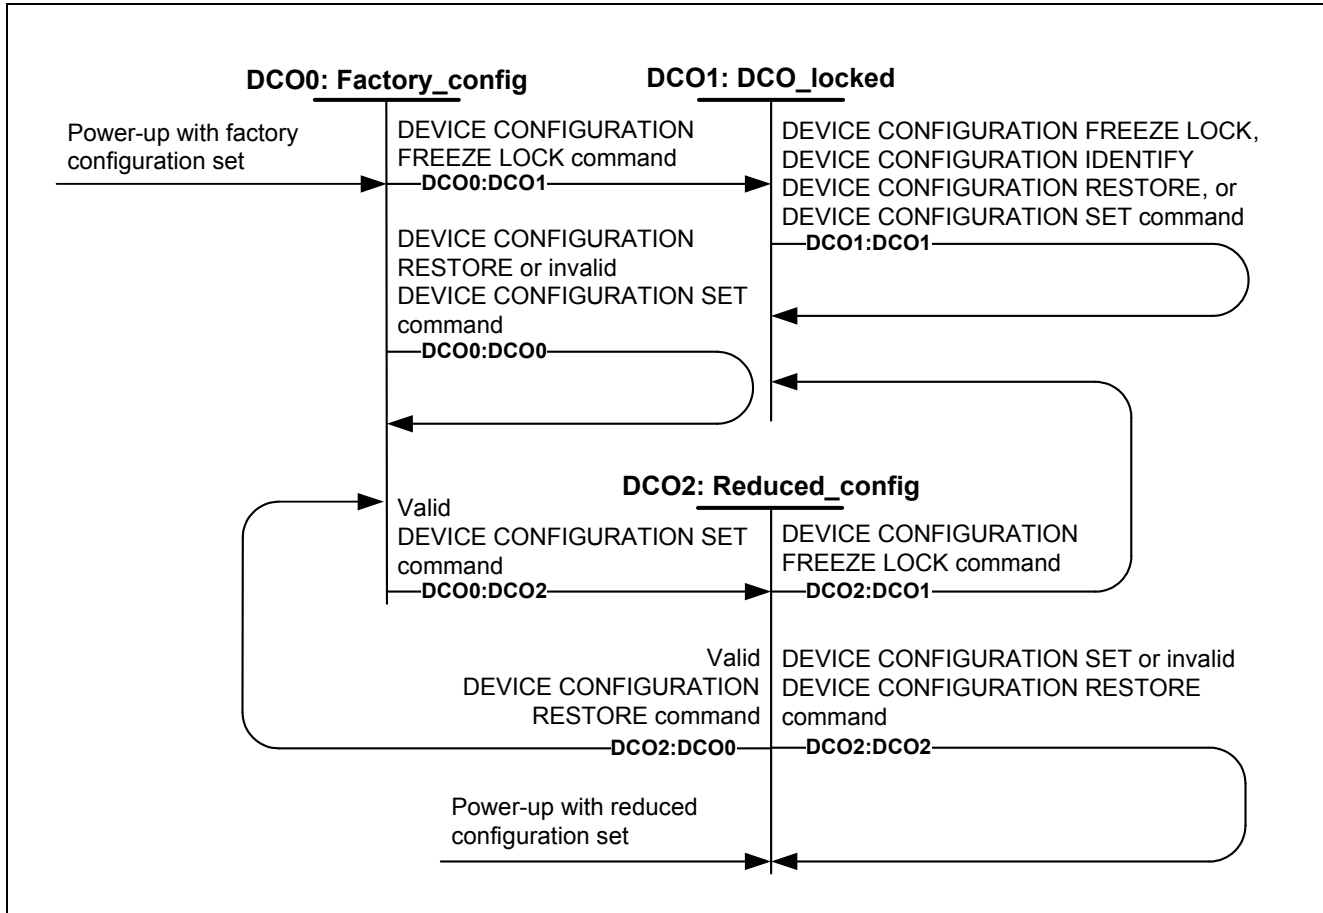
DCO0: Factory_config

DCO1: DCO_locked

Power-up with factory configuration set

DEVICE CONFIGURATION FREEZE LOCK command

DCO0:DCO1

DEVICE CONFIGURATION FREEZE LOCK, DEVICE CONFIGURATION IDENTIFY DEVICE CONFIGURATION RESTORE, or DEVICE CONFIGURATION SET command

DCO1:DCO1

DEVICE CONFIGURATION RESTORE or invalid DEVICE CONFIGURATION SET command

DCO0:DCO0

DCO2: Reduced_config

Valid DEVICE CONFIGURATION SET command

DCO0:DCO2

DEVICE CONFIGURATION FREEZE LOCK command

DCO2:DCO1

Valid DEVICE CONFIGURATION RESTORE command

DCO2:DCO0

DEVICE CONFIGURATION SET or invalid DEVICE CONFIGURATION RESTORE command

DCO2:DCO2

Power-up with reduced configuration set